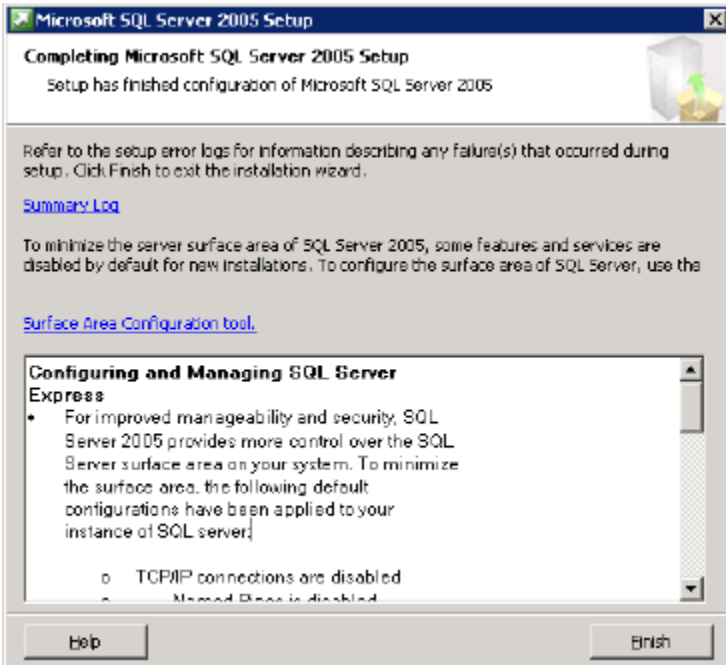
Microsoft SQL Server 2005 Setup

Completing Microsoft SQL Server 2005 Setup

Setup has finished configuration of Microsoft SQL Server 2005

Refer to the setup error logs for information describing any failure(s) that occurred during setup. Click Finish to exit the installation wizard.

Summary Log

To minimize the server surface area of SQL Server 2005, some features and services are disabled by default for new installations. To configure the surface area of SQL Server, use the

Surface Area Configuration tool.

Configuring and Managing SQL Server Express

• For improved manageability and security, SQL Server 2005 provides more control over the SQL Server surface area on your system. To minimize the surface area, the following default configurations have been applied to your instance of SQL server:

o TCP/IP connections are disabled

o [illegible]

Help

Finish